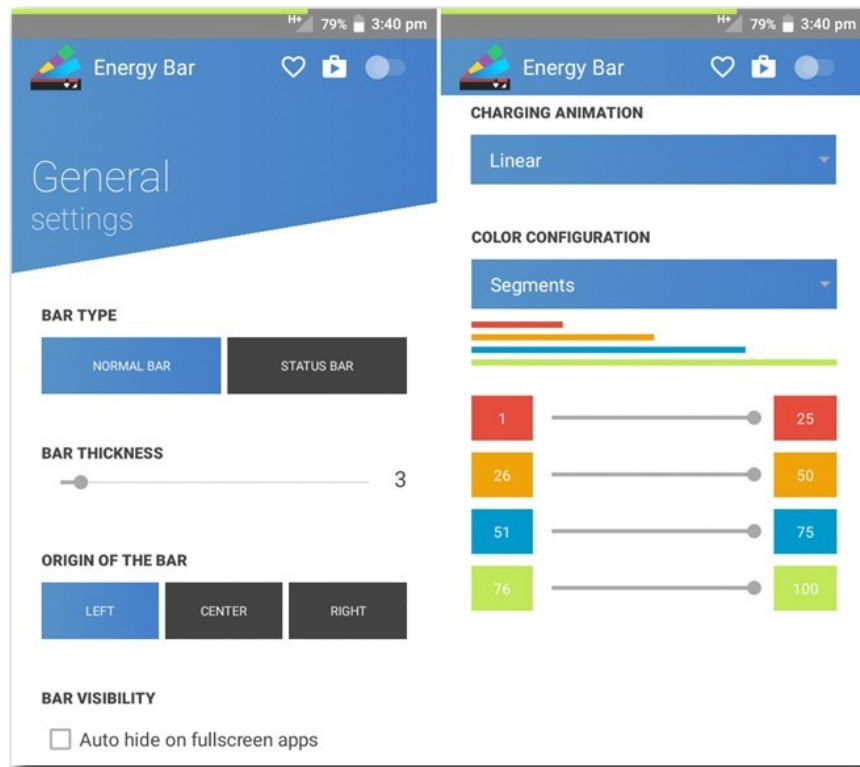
H+ 79% 3:40 pm

Energy Bar

General
settings

BAR TYPE

NORMAL BAR

STATUS BAR

BAR THICKNESS

3

ORIGIN OF THE BAR

LEFT

CENTER

RIGHT

BAR VISIBILITY

Auto hide on fullscreen apps

H+ 79% 3:40 pm

Energy Bar

CHARGING ANIMATION

Linear

COLOR CONFIGURATION

Segments

1

25

26

50

51

75

76

100